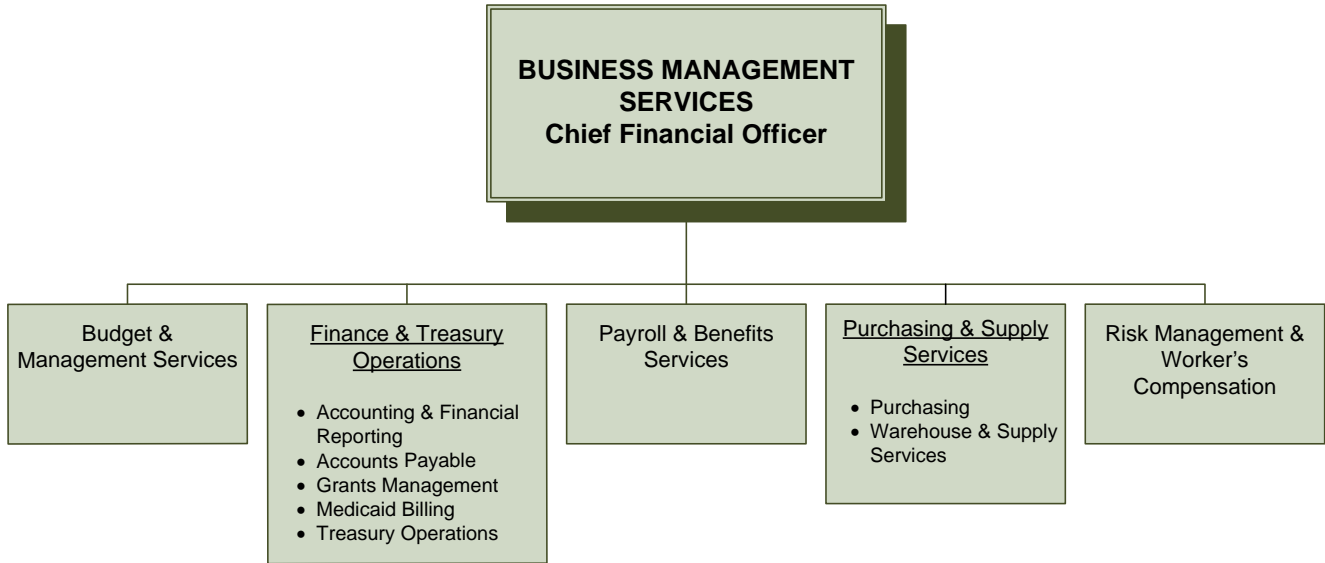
BUSINESS MANAGEMENT SERVICES
Chief Financial Officer

Budget & Management Services

Finance & Treasury Operations

- Accounting & Financial Reporting
- Accounts Payable
- Grants Management
- Medicaid Billing
- Treasury Operations

Payroll & Benefits Services

Purchasing & Supply Services

- Purchasing
- Warehouse & Supply Services

Risk Management & Worker's Compensation